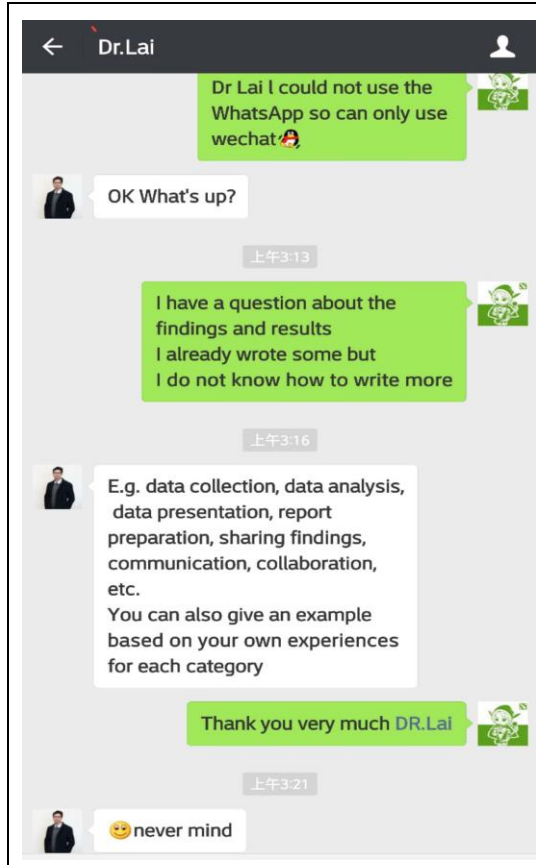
Dr.Lai

Dr Lai l could not use the WhatsApp so can only use wechat

OK What's up?

上午3:13

I have a question about the findings and results
I already wrote some but
I do not know how to write more

上午3:16

E.g. data collection, data analysis, data presentation, report preparation, sharing findings, communication, collaboration, etc.
You can also give an example based on your own experiences for each category

Thank you very much DR.Lai

上午3:21

never mind